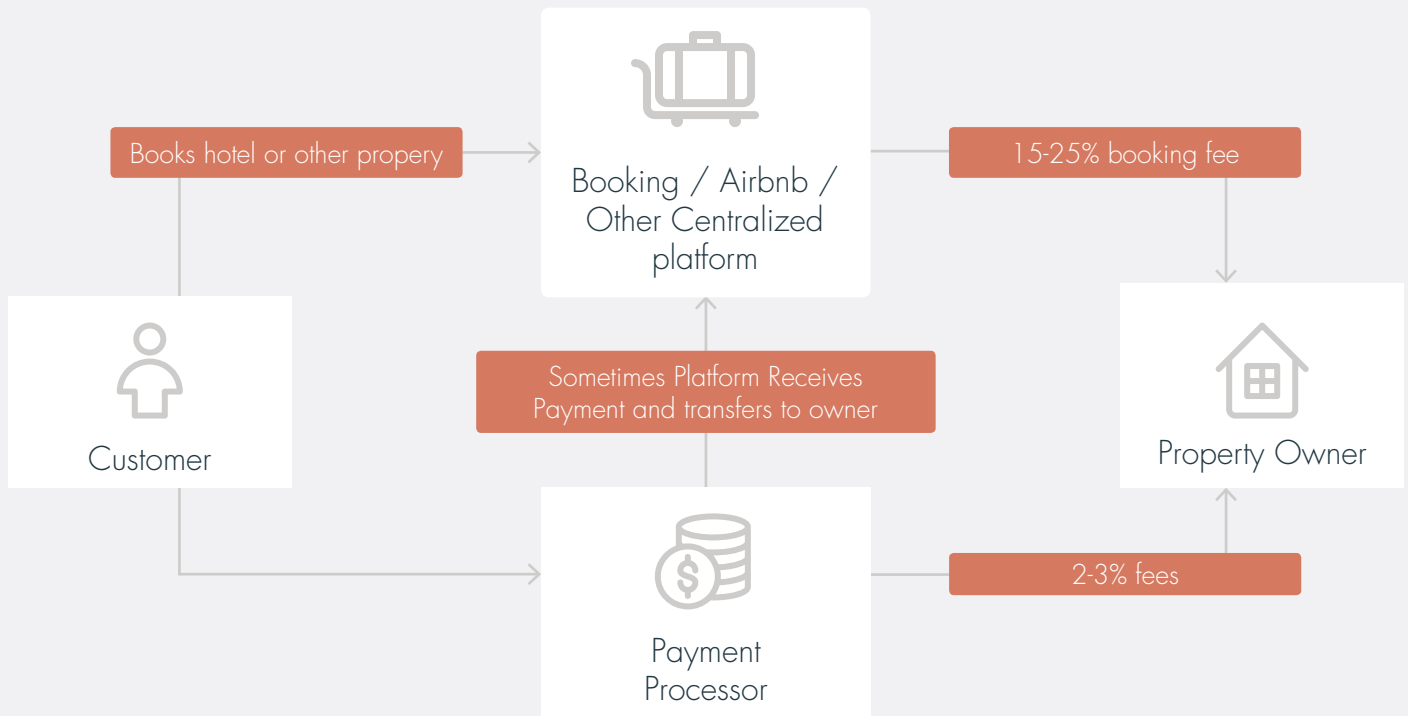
Booking / Airbnb / Other Centralized platform

Books hotel or other propery

15-25% booking fee

Customer

Sometimes Platform Receives Payment and transfers to owner

Property Owner

2-3% fees

Payment Processor